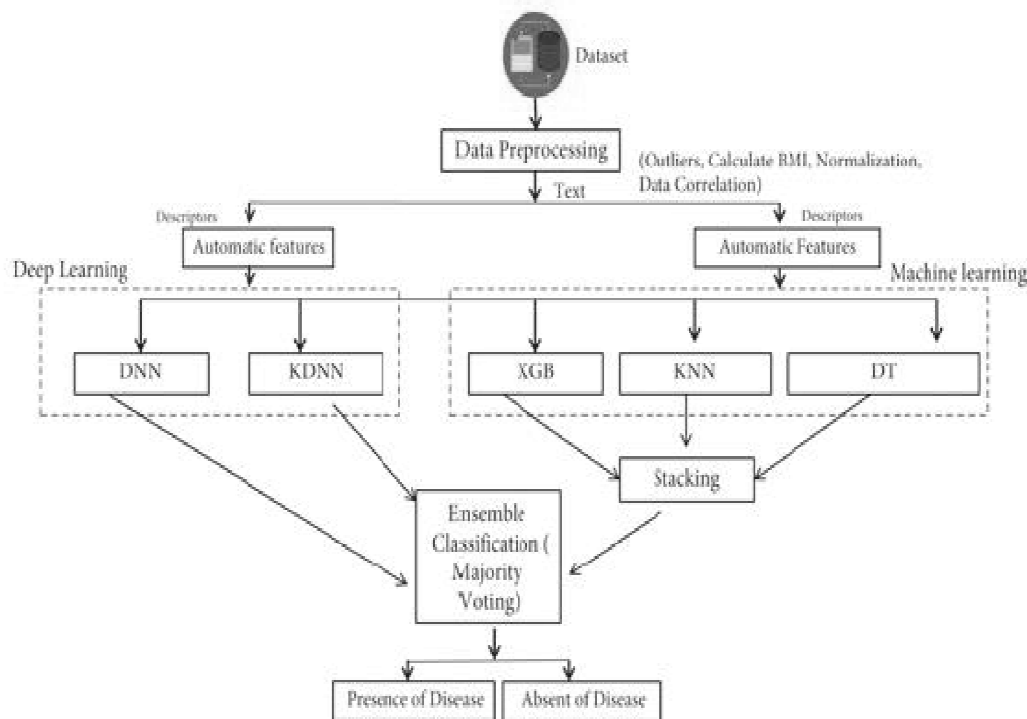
Dataset

Data Preprocessing

(Outliers, Calculate BMI, Normalization, Data Correlation)

Text

Descriptors

Descriptors

Automatic features

Automatic Features

Deep Learning

Machine learning

DNN

KDNN

XGB

KNN

DT

Stacking

Ensemble Classification ( Majority Voting)

Presence of Disease

Absent of Disease